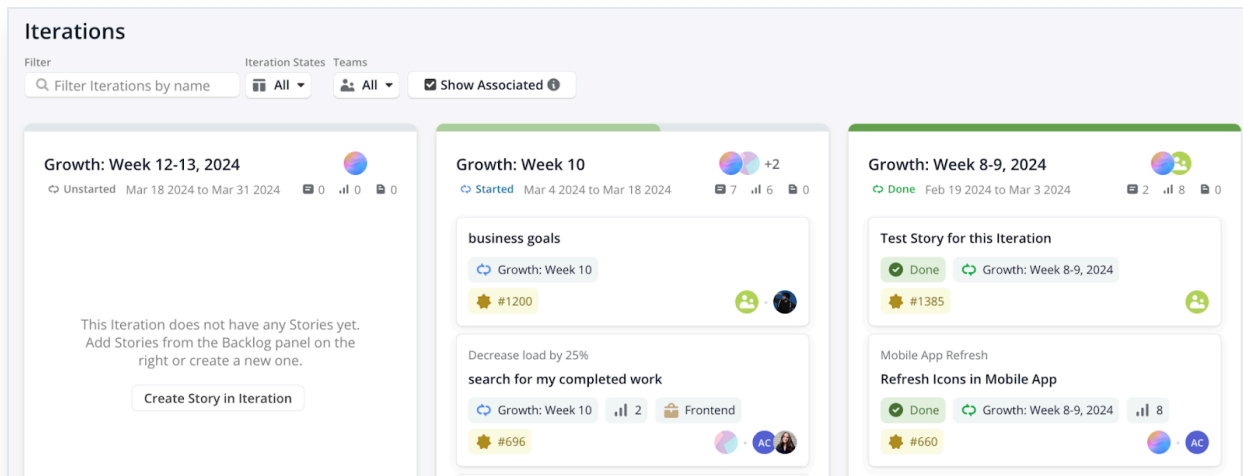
Iterations

Filter
Filter Iterations by name

Iteration States
All

Teams
All

Show Associated

Growth: Week 12-13, 2024
Unstarted Mar 18 2024 to Mar 31 2024 0 0 0

This Iteration does not have any Stories yet. Add Stories from the Backlog panel on the right or create a new one.

Create Story in Iteration

Growth: Week 10
+2
Started Mar 4 2024 to Mar 18 2024 7 6 0

business goals
Growth: Week 10
#1200

Decrease load by 25%
search for my completed work
Growth: Week 10 2 Frontend
#696
AC

Growth: Week 8-9, 2024
Done Feb 19 2024 to Mar 3 2024 2 8 0

Test Story for this Iteration
Done Growth: Week 8-9, 2024
#1385

Mobile App Refresh
Refresh Icons in Mobile App
Done Growth: Week 8-9, 2024 8
#660
AC